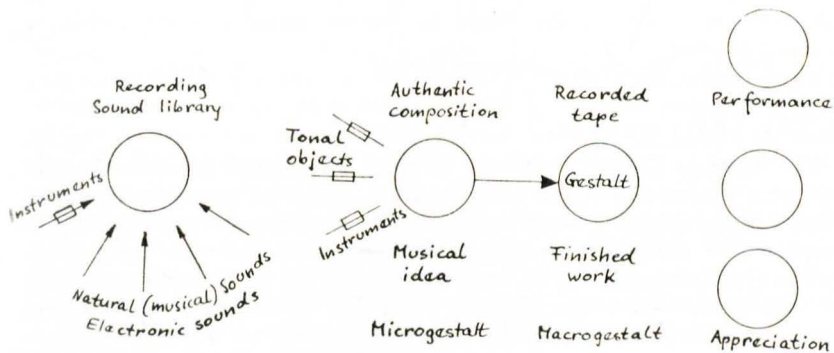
Recording
Sound library

Instruments

Natural (musical) sounds
Electronic sounds

Authentic
composition

Tonal
objects

Instruments

Musical
idea

Microgestalt

Recorded
tape

Gestalt

Finished
work

Macrogestalt

Performance

Appreciation